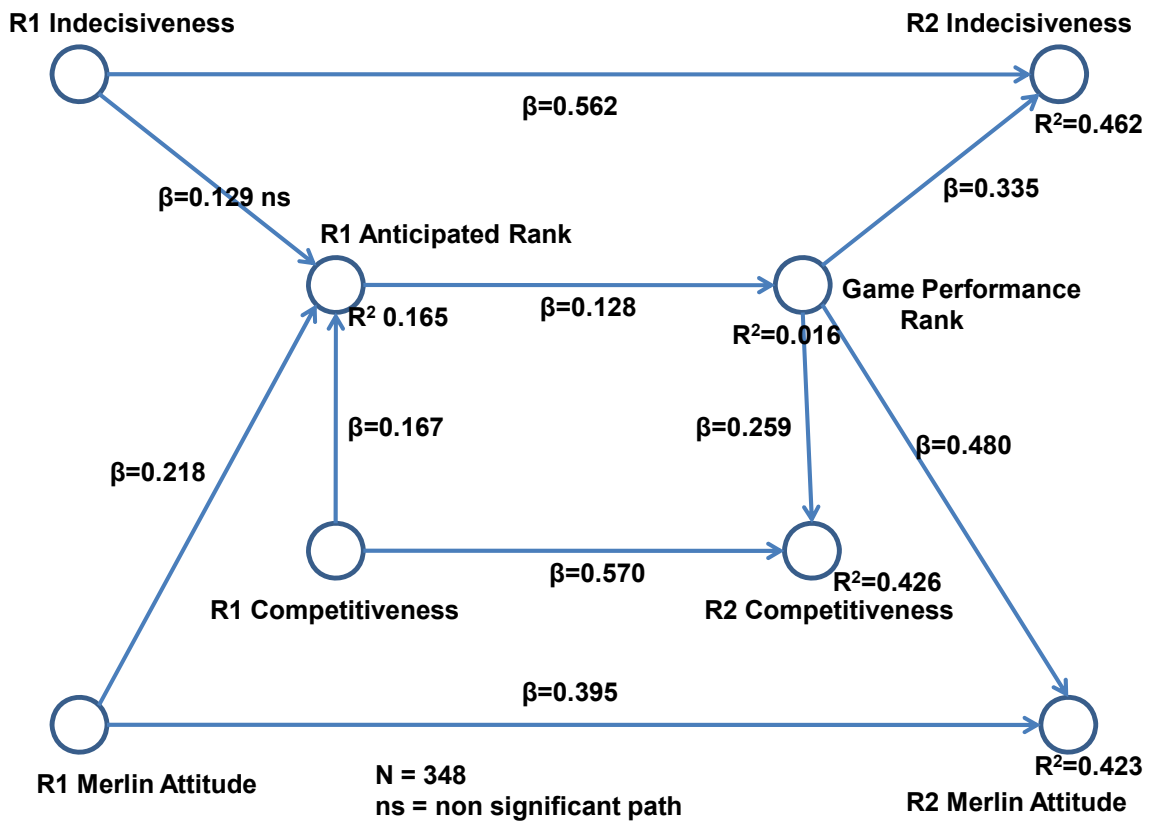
R1 Indecisiveness

R2 Indecisiveness

β=0.562

$R^2$=0.462

β=0.129 ns

β=0.335

R1 Anticipated Rank

Game Performance Rank

$R^2$ 0.165

β=0.128

$R^2$=0.016

β=0.167

β=0.259

β=0.480

β=0.218

β=0.570

$R^2$=0.426

R1 Competitiveness

R2 Competitiveness

β=0.395

R1 Merlin Attitude

N = 348
ns = non significant path

$R^2$=0.423

R2 Merlin Attitude